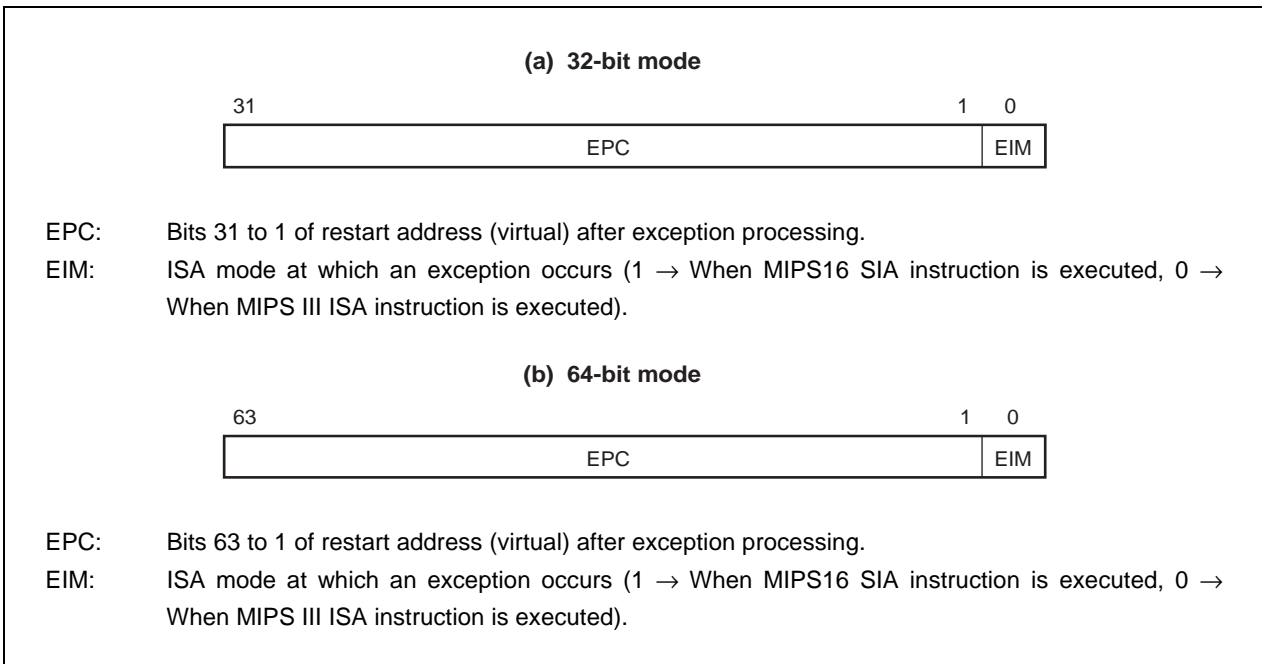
(a) 32-bit mode

| 31 ... 1 | 0 |
|---|---|
| EPC | EIM |

EPC: Bits 31 to 1 of restart address (virtual) after exception processing.

EIM: ISA mode at which an exception occurs (1 $\rightarrow$ When MIPS16 SIA instruction is executed, 0 $\rightarrow$ When MIPS III ISA instruction is executed).

(b) 64-bit mode

| 63 ... 1 | 0 |
|---|---|
| EPC | EIM |

EPC: Bits 63 to 1 of restart address (virtual) after exception processing.

EIM: ISA mode at which an exception occurs (1 $\rightarrow$ When MIPS16 SIA instruction is executed, 0 $\rightarrow$ When MIPS III ISA instruction is executed).